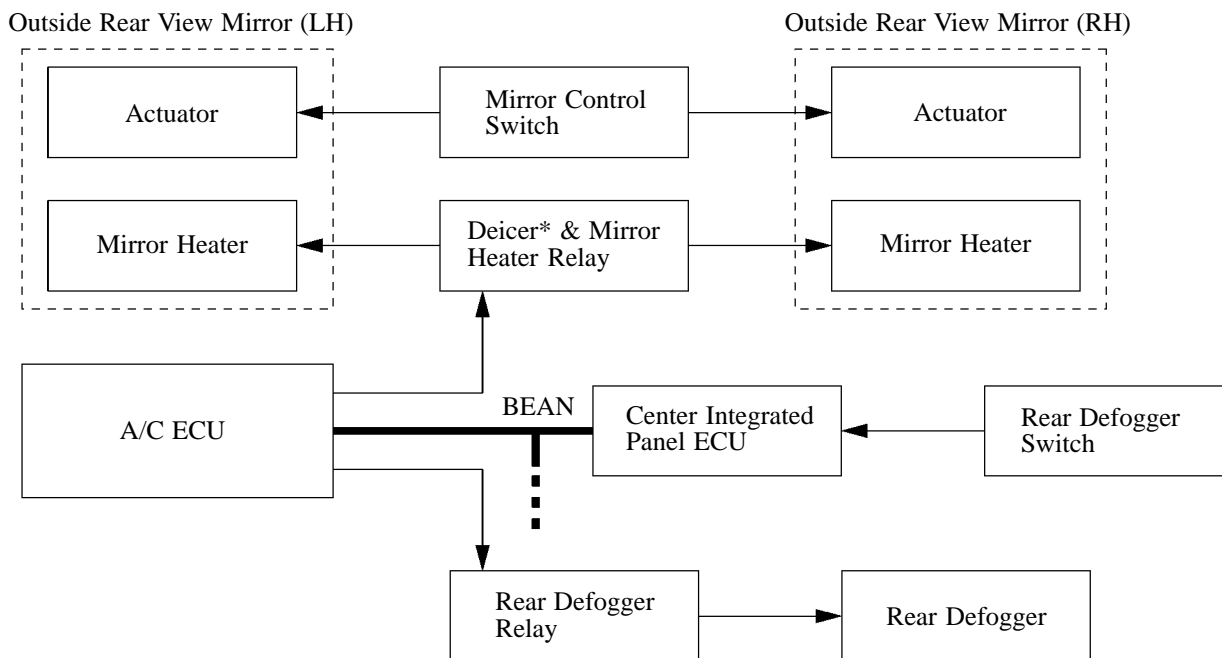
Outside Rear View Mirror (LH)

Outside Rear View Mirror (RH)

Actuator

Mirror Control Switch

Actuator

Mirror Heater

Deicer* & Mirror Heater Relay

Mirror Heater

A/C ECU

BEAN

Center Integrated Panel ECU

Rear Defogger Switch

Rear Defogger Relay

Rear Defogger